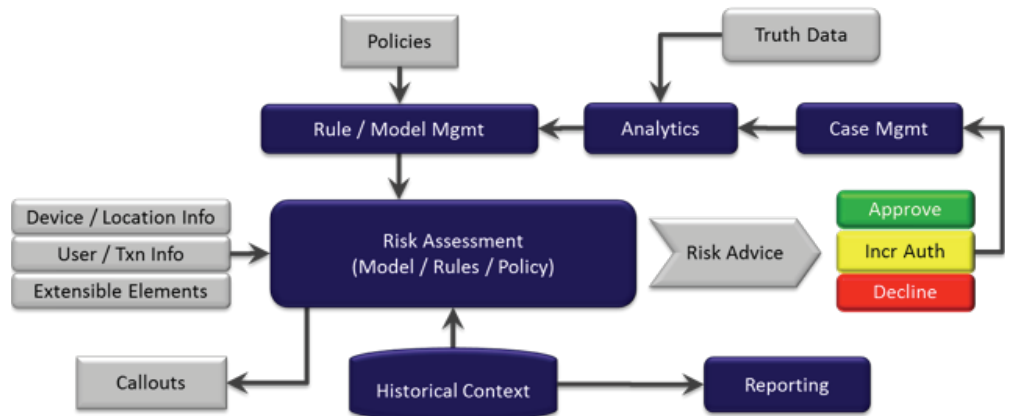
Policies

Truth Data

Rule / Model Mgmt

Analytics

Case Mgmt

Device / Location Info

User / Txn Info

Extensible Elements

Risk Assessment
(Model / Rules / Policy)

Risk Advice

Approve

Incr Auth

Decline

Callouts

Historical Context

Reporting